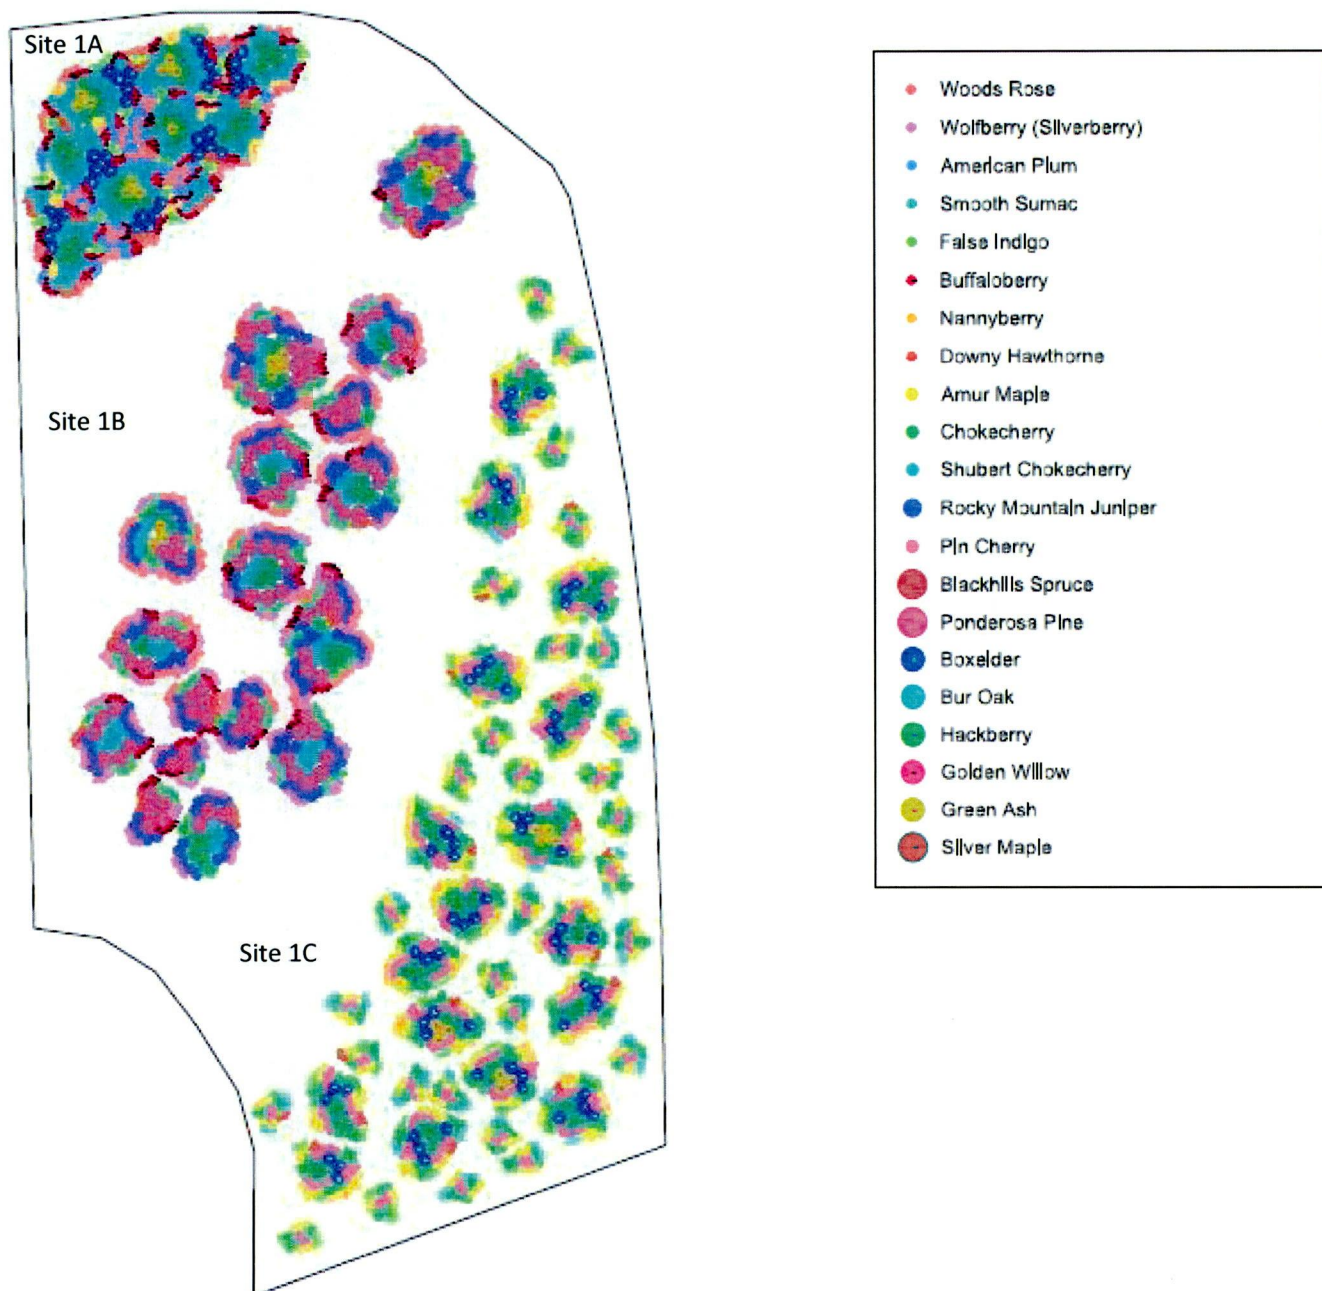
Site 1A

Site 1B

Site 1C

Woods Rose
Wolfberry (Silverberry)
American Plum
Smooth Sumac
False Indigo
Buffaloberry
Nannyberry
Downy Hawthorne
Amur Maple
Chokecherry
Shubert Chokecherry
Rocky Mountain Juniper
Pin Cherry
Blackhills Spruce
Ponderosa Pine
Boxelder
Bur Oak
Hackberry
Golden Willow
Green Ash
Silver Maple